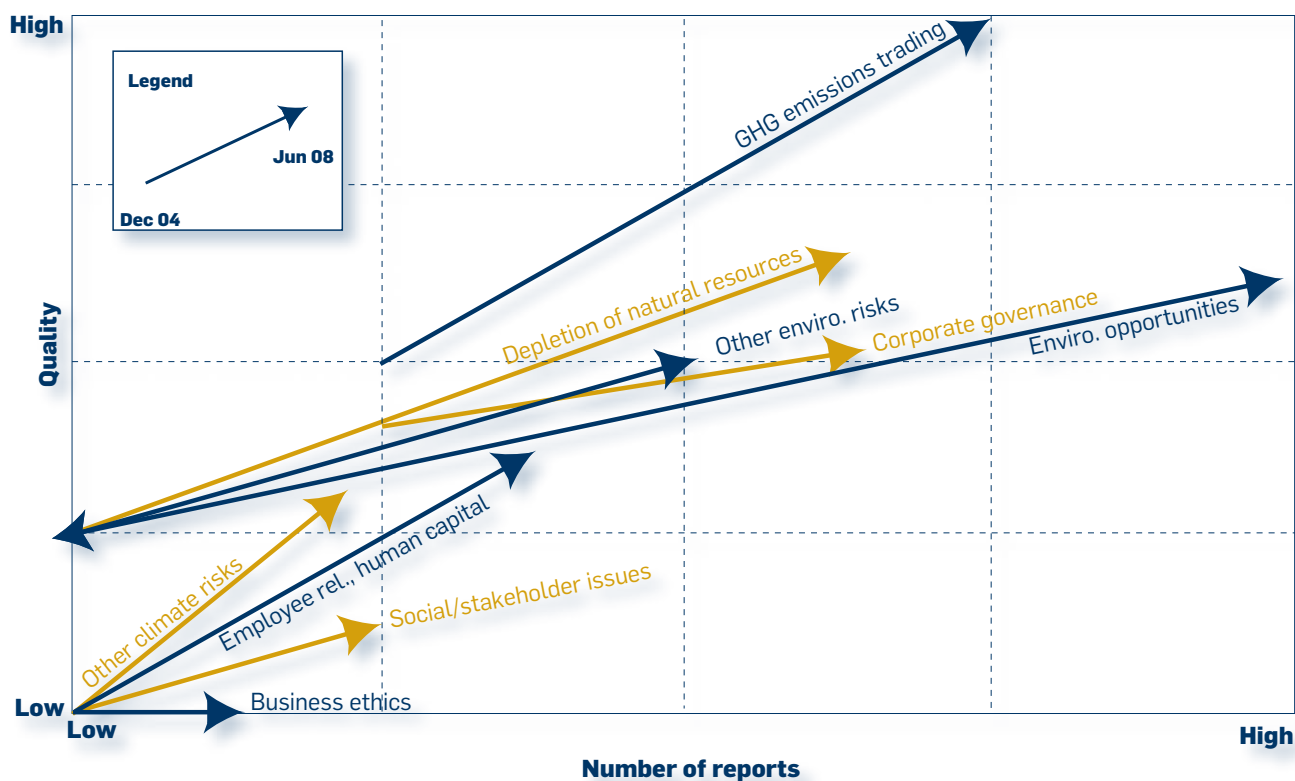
High

Legend

Jun 08

Dec 04

Quality

GHG emissions trading

Depletion of natural resources

Other enviro. risks

Corporate governance

Enviro. opportunities

Other climate risks

Employee rel., human capital

Social/stakeholder issues

Business ethics

Low

Low

High

Number of reports